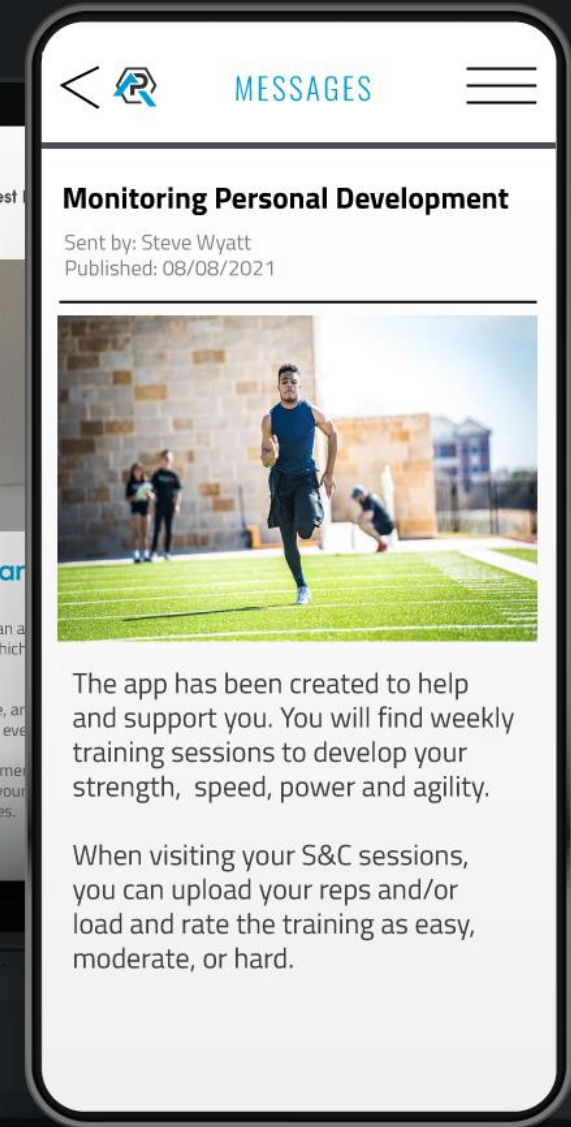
MESSAGES

Monitoring Personal Development

Sent by: Steve Wyatt
Published: 08/08/2021

The app has been created to help and support you. You will find weekly training sessions to develop your strength,  speed, power and agility.

When visiting your S&C sessions, you can upload your reps and/or load and rate the training as easy, moderate, or hard.